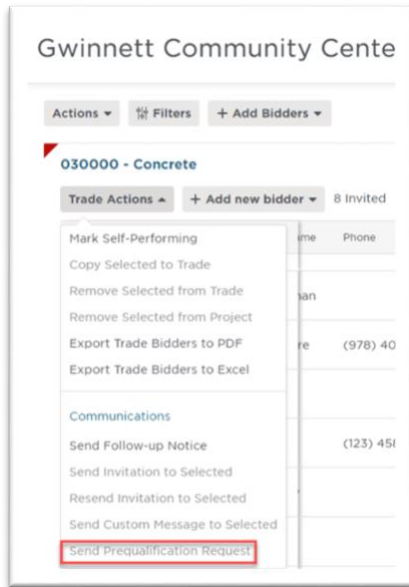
Gwinnett Community Cente

Actions ▾ Filters + Add Bidders ▾

030000 - Concrete

Trade Actions ▴ + Add new bidder ▾ 8 Invited

Mark Self-Performing
Copy Selected to Trade
Remove Selected from Trade
Remove Selected from Project
Export Trade Bidders to PDF
Export Trade Bidders to Excel

Communications
Send Follow-up Notice
Send Invitation to Selected
Resend Invitation to Selected
Send Custom Message to Selected
Send Prequalification Request

me Phone
han
re (978) 40
(123) 45